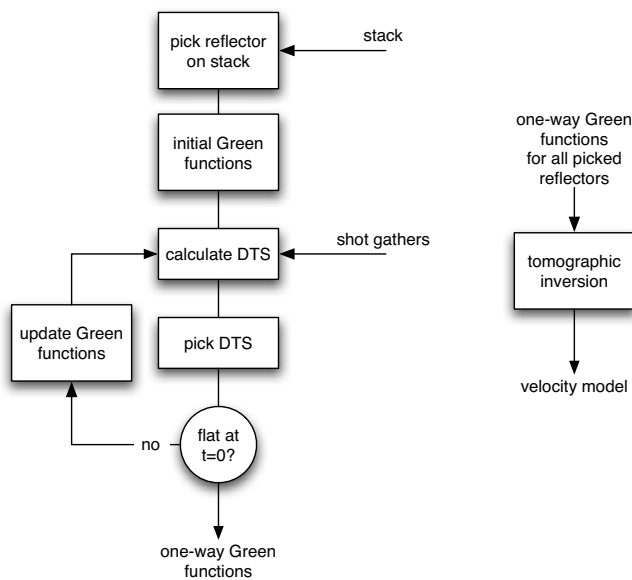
pick reflector on stack

stack

initial Green functions

calculate DTS

shot gathers

update Green functions

pick DTS

no

flat at t=0?

one-way Green functions

one-way Green functions for all picked reflectors

tomographic inversion

velocity model